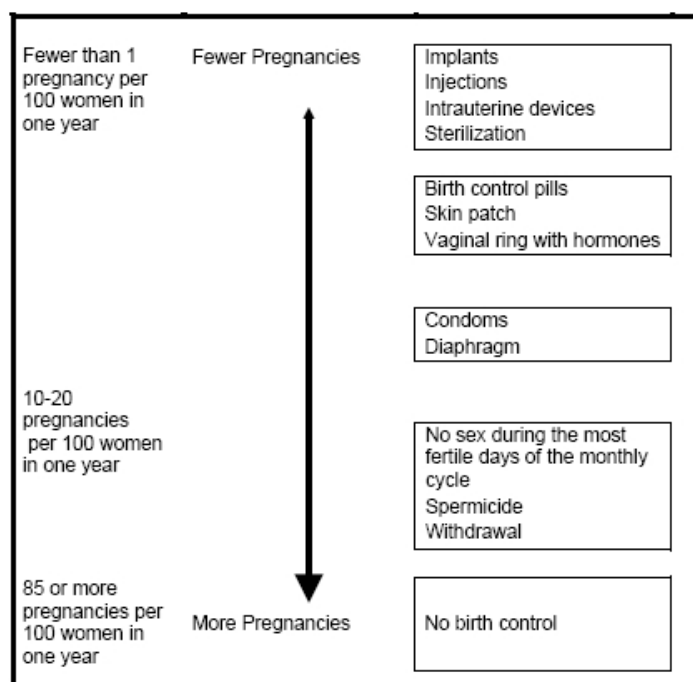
Fewer than 1 pregnancy per 100 women in one year

Fewer Pregnancies

Implants
Injections
Intrauterine devices
Sterilization

Birth control pills
Skin patch
Vaginal ring with hormones

Condoms
Diaphragm

10-20 pregnancies per 100 women in one year

No sex during the most fertile days of the monthly cycle
Spermicide
Withdrawal

85 or more pregnancies per 100 women in one year

More Pregnancies

No birth control